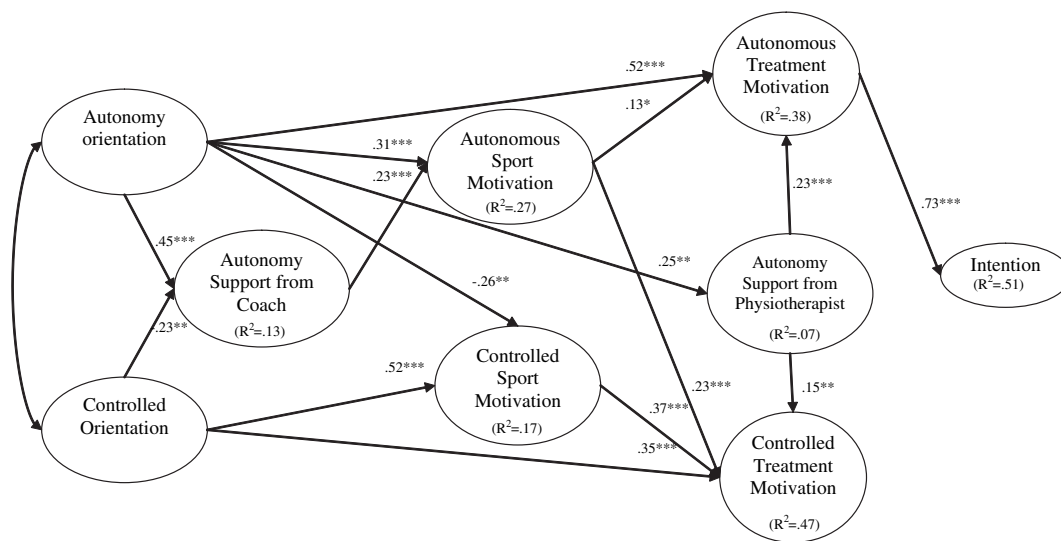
Autonomous Treatment Motivation
($R^2$=.38)

.52***

.13*

Autonomy orientation

.31***

.23***

Autonomous Sport Motivation
($R^2$=.27)

.23***

.73***

.45***

Autonomy Support from Coach
($R^2$=.13)

-.26**

.25**

Autonomy Support from Physiotherapist
($R^2$=.07)

Intention
($R^2$=.51)

.23**

.52***

Controlled Sport Motivation
($R^2$=.17)

.23***

.15**

Controlled Orientation

.37***

.35***

Controlled Treatment Motivation
($R^2$=.47)